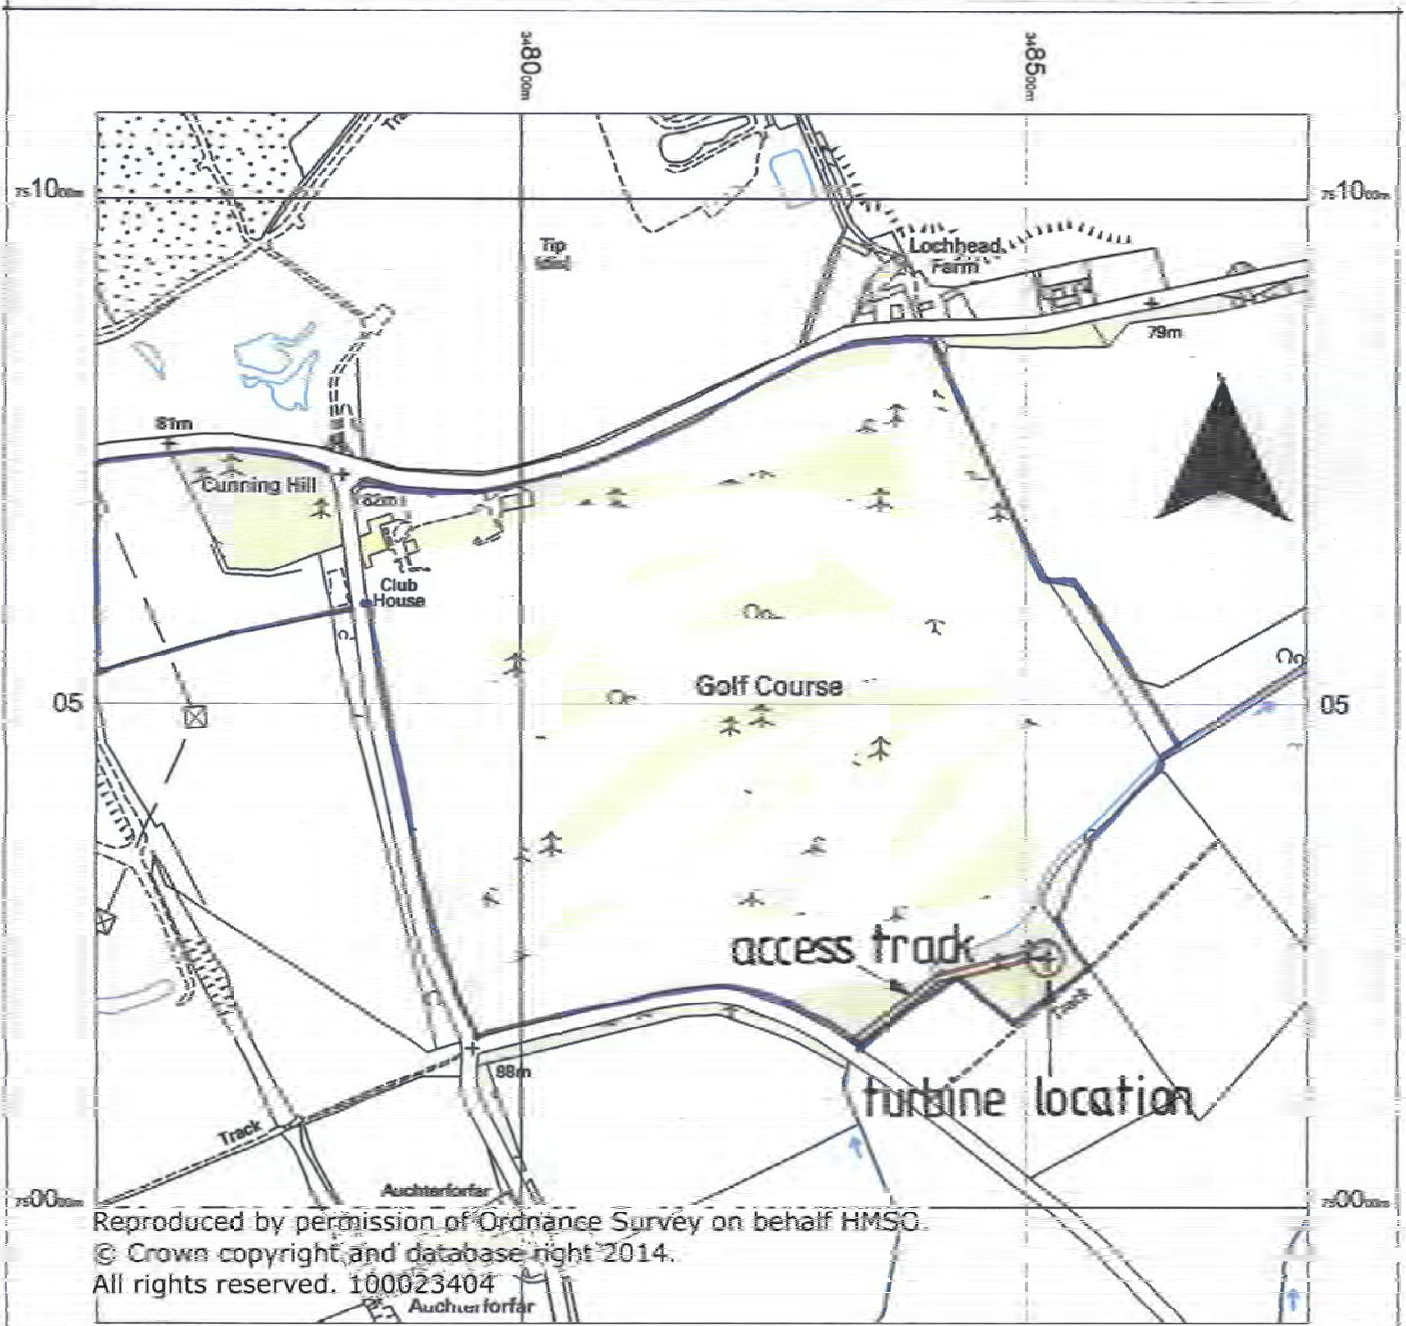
$^{34}80_{00m}$

$^{34}85_{00m}$

$^{75}10_{00m}$

$^{75}10_{00m}$

Tr

Tip

Lochhead Farm

79m

81m

Cunning Hill

82m

Club House

Golf Course

05

05

access track

Track

88m

turbine location

Track

Auchterforfar

$^{75}00_{00m}$

$^{75}00_{00m}$

Reproduced by permission of Ordnance Survey on behalf HMSO.
© Crown copyright and database right 2014.
All rights reserved. 100023404

Auchterforfar